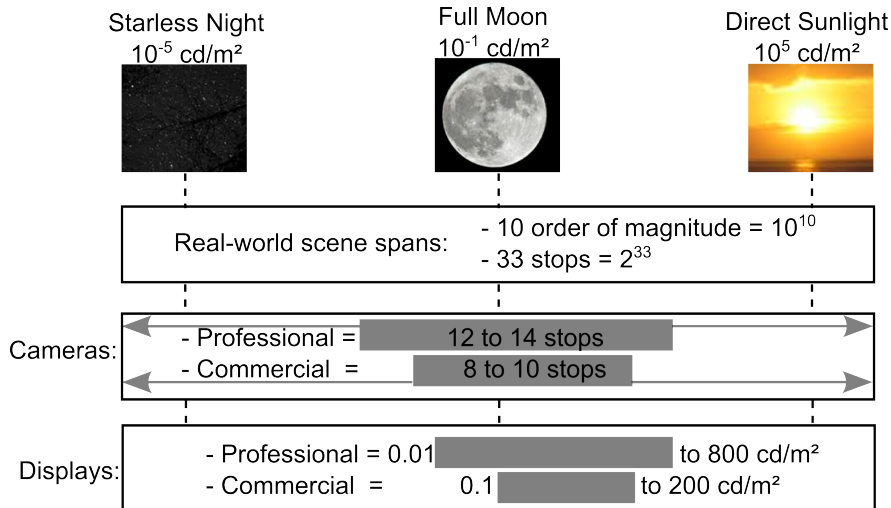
Starless Night
$10^{-5}$ cd/m²

Full Moon
$10^{-1}$ cd/m²

Direct Sunlight
$10^{5}$ cd/m²

Real-world scene spans:
- 10 order of magnitude = $10^{10}$
- 33 stops = $2^{33}$

Cameras:
- Professional = 12 to 14 stops
- Commercial = 8 to 10 stops

Displays:
- Professional = 0.01 to 800 cd/m²
- Commercial = 0.1 to 200 cd/m²